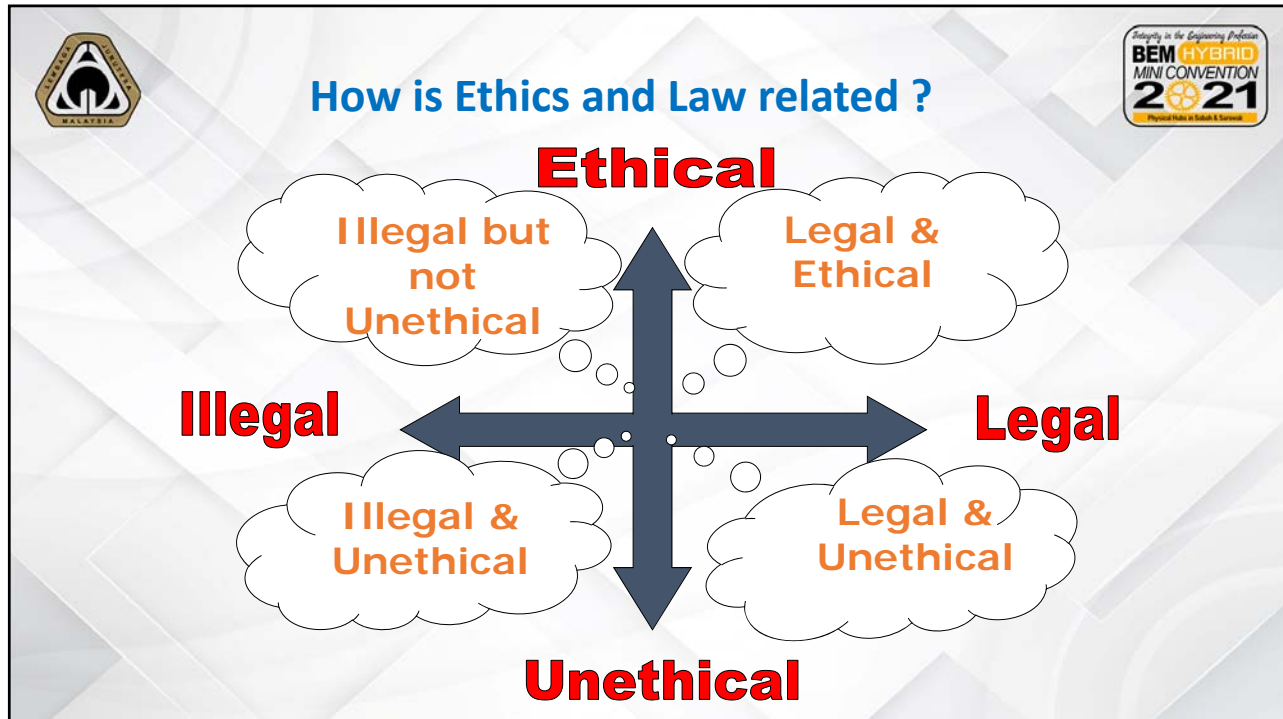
LEMBAGA JURUTERA MALAYSIA

How is Ethics and Law related ?

Integrity in the Engineering Profession
BEM HYBRID
MINI CONVENTION
2021
Physical Hubs in Sabah & Sarawak

Ethical

Illegal but not Unethical

Legal & Ethical

Illegal

Legal

Illegal & Unethical

Legal & Unethical

Unethical